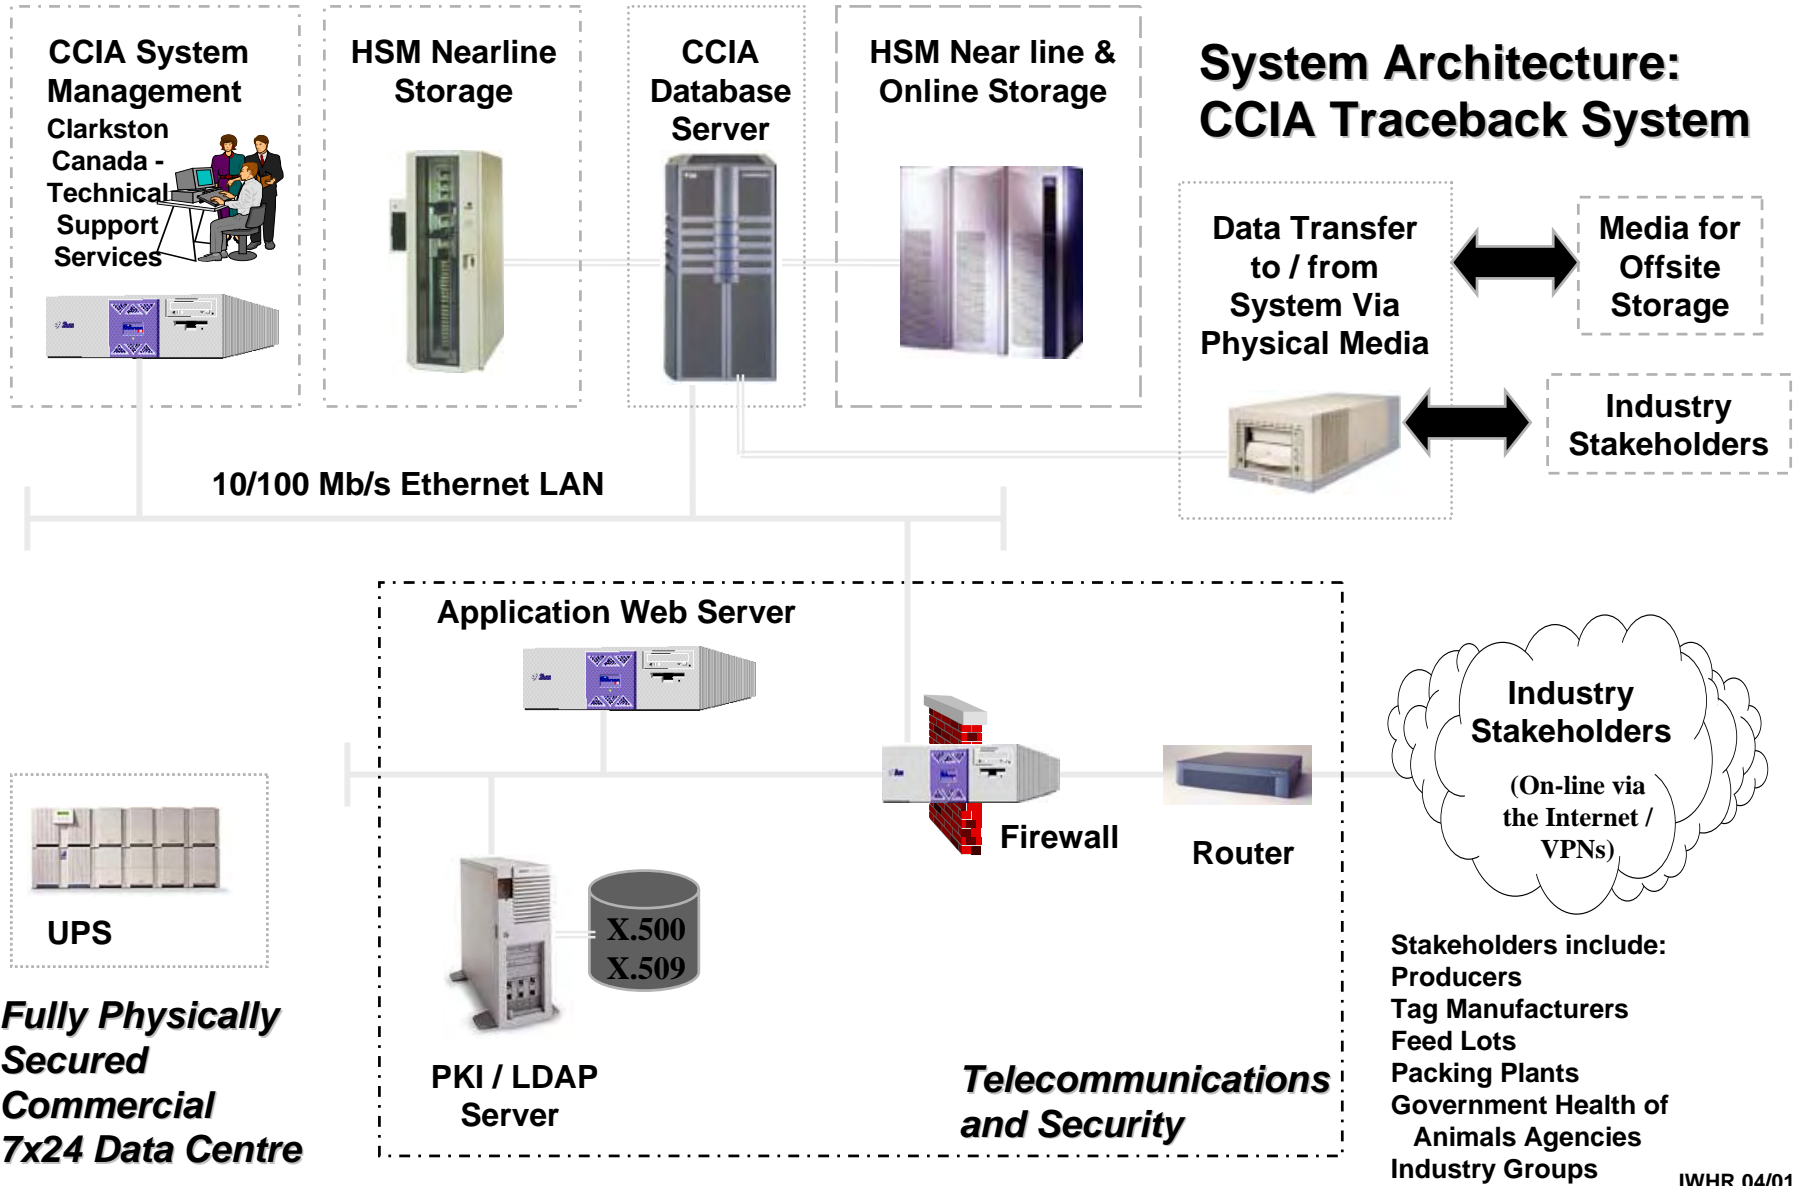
CCIA System Management
Clarkston Canada - Technical Support Services

HSM Nearline Storage

CCIA Database Server

HSM Near line & Online Storage

System Architecture: CCIA Traceback System

Data Transfer to / from System Via Physical Media

Media for Offsite Storage

Industry Stakeholders

10/100 Mb/s Ethernet LAN

Application Web Server

Industry Stakeholders

(On-line via the Internet / VPNs)

Firewall

Router

UPS

X.500
X.509

PKI / LDAP Server

Telecommunications and Security

Fully Physically Secured Commercial 7x24 Data Centre

Stakeholders include:
Producers
Tag Manufacturers
Feed Lots
Packing Plants
Government Health of Animals Agencies
Industry Groups

IWHR 04/01